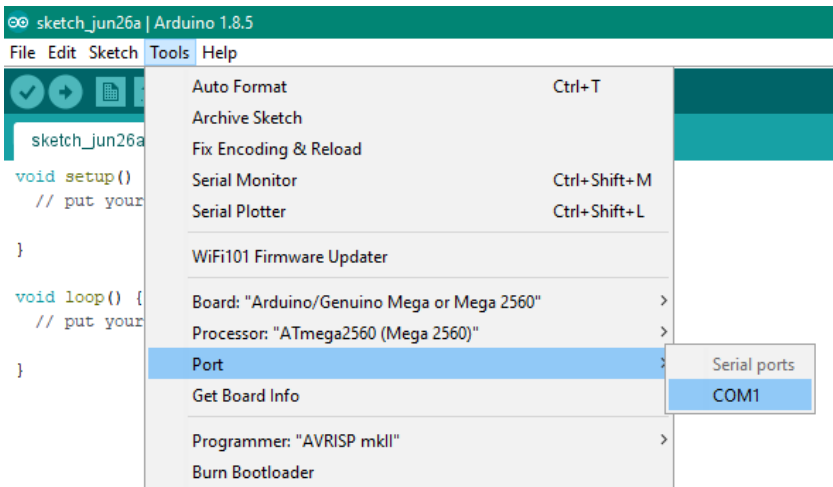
sketch_jun26a | Arduino 1.8.5

File Edit Sketch Tools Help

sketch_jun26a

void setup()
  // put your

}

void loop() {
  // put your

}

Auto Format Ctrl+T
Archive Sketch
Fix Encoding & Reload
Serial Monitor Ctrl+Shift+M
Serial Plotter Ctrl+Shift+L

WiFi101 Firmware Updater

Board: "Arduino/Genuino Mega or Mega 2560"
Processor: "ATmega2560 (Mega 2560)"
Port
Get Board Info

Programmer: "AVRISP mkII"
Burn Bootloader

Serial ports
COM1